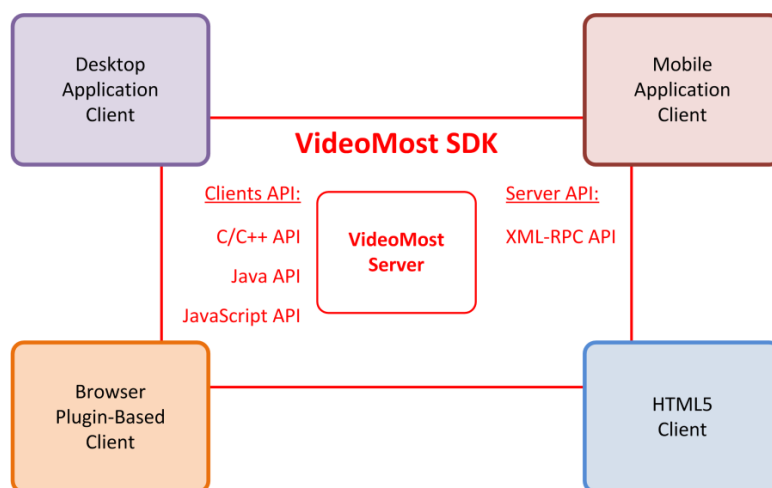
Desktop Application Client

Mobile Application Client

VideoMost SDK

Clients API:

C/C++ API

Java API

JavaScript API

VideoMost Server

Server API:

XML-RPC API

Browser Plugin-Based Client

HTML5 Client